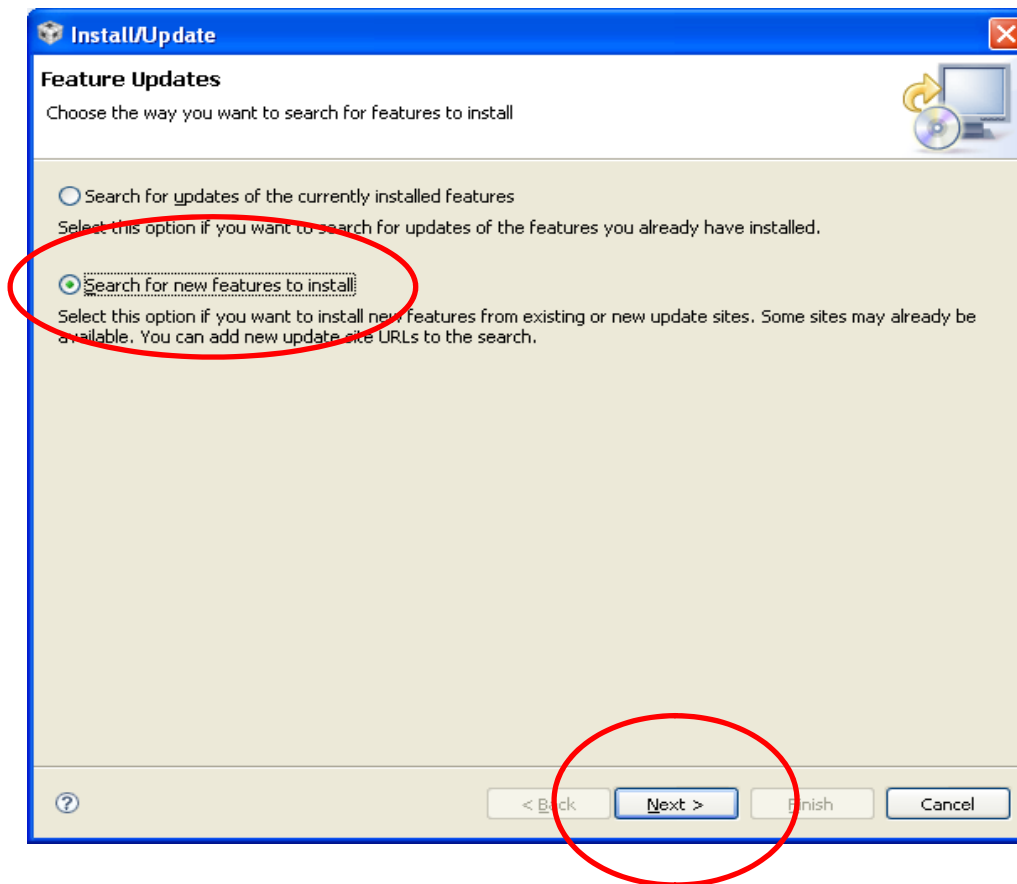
Install/Update

Feature Updates

Choose the way you want to search for features to install

Search for updates of the currently installed features

Select this option if you want to search for updates of the features you already have installed.

Search for new features to install

Select this option if you want to install new features from existing or new update sites. Some sites may already be available. You can add new update site URLs to the search.

?

< Back

Next >

Finish

Cancel